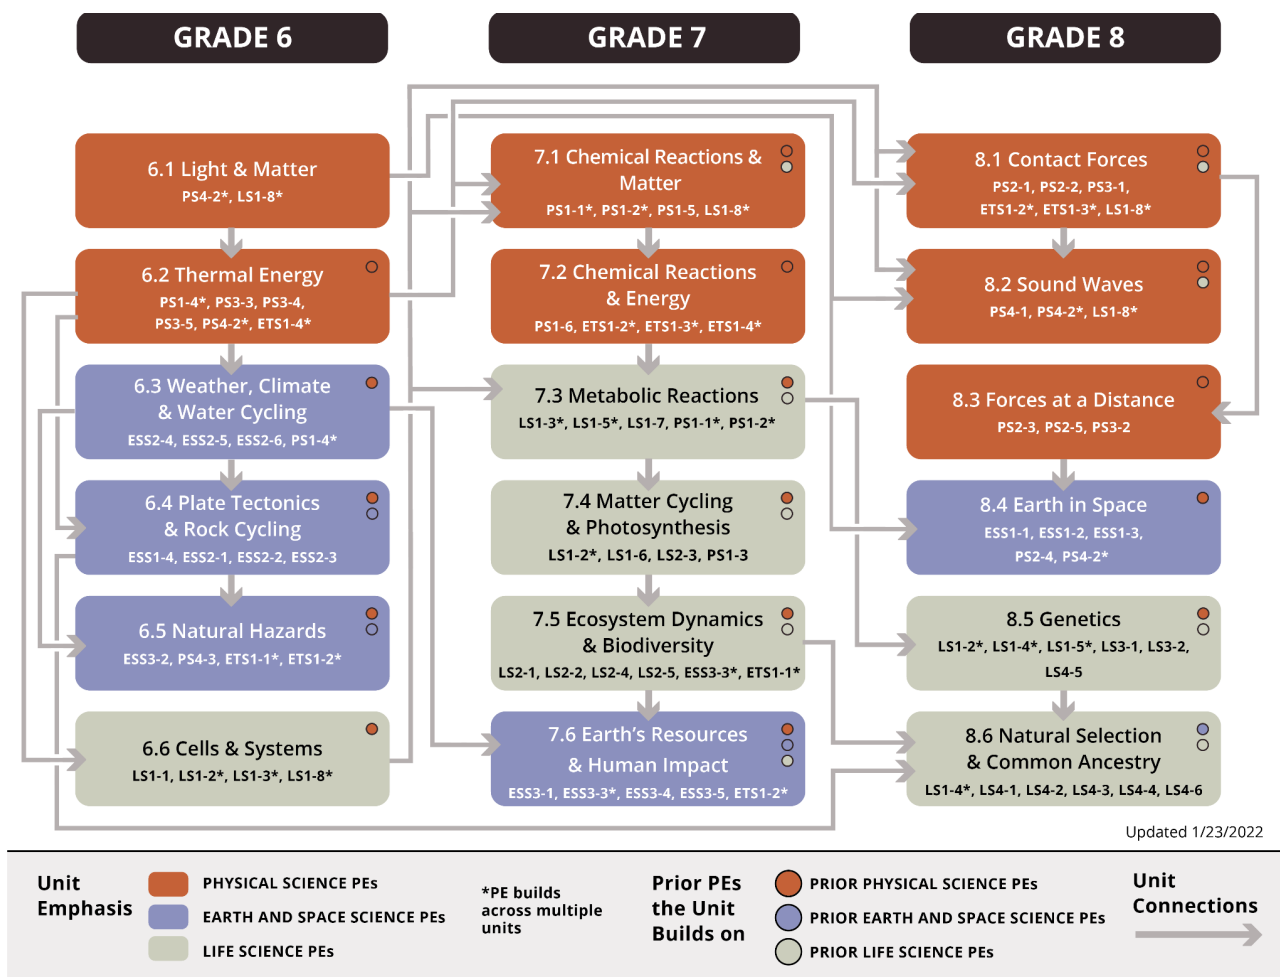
GRADE 6

6.1 Light & Matter
PS4-2*, LS1-8*

6.2 Thermal Energy
PS1-4*, PS3-3, PS3-4, PS3-5, PS4-2*, ETS1-4*

6.3 Weather, Climate & Water Cycling
ESS2-4, ESS2-5, ESS2-6, PS1-4*

6.4 Plate Tectonics & Rock Cycling
ESS1-4, ESS2-1, ESS2-2, ESS2-3

6.5 Natural Hazards
ESS3-2, PS4-3, ETS1-1*, ETS1-2*

6.6 Cells & Systems
LS1-1, LS1-2*, LS1-3*, LS1-8*

GRADE 7

7.1 Chemical Reactions & Matter
PS1-1*, PS1-2*, PS1-5, LS1-8*

7.2 Chemical Reactions & Energy
PS1-6, ETS1-2*, ETS1-3*, ETS1-4*

7.3 Metabolic Reactions
LS1-3*, LS1-5*, LS1-7, PS1-1*, PS1-2*

7.4 Matter Cycling & Photosynthesis
LS1-2*, LS1-6, LS2-3, PS1-3

7.5 Ecosystem Dynamics & Biodiversity
LS2-1, LS2-2, LS2-4, LS2-5, ESS3-3*, ETS1-1*

7.6 Earth's Resources & Human Impact
ESS3-1, ESS3-3*, ESS3-4, ESS3-5, ETS1-2*

GRADE 8

8.1 Contact Forces
PS2-1, PS2-2, PS3-1, ETS1-2*, ETS1-3*, LS1-8*

8.2 Sound Waves
PS4-1, PS4-2*, LS1-8*

8.3 Forces at a Distance
PS2-3, PS2-5, PS3-2

8.4 Earth in Space
ESS1-1, ESS1-2, ESS1-3, PS2-4, PS4-2*

8.5 Genetics
LS1-2*, LS1-4*, LS1-5*, LS3-1, LS3-2, LS4-5

8.6 Natural Selection & Common Ancestry
LS1-4*, LS4-1, LS4-2, LS4-3, LS4-4, LS4-6

Updated 1/23/2022

Unit Emphasis
PHYSICAL SCIENCE PEs
EARTH AND SPACE SCIENCE PEs
LIFE SCIENCE PEs

*PE builds across multiple units

Prior PEs the Unit Builds on
PRIOR PHYSICAL SCIENCE PEs
PRIOR EARTH AND SPACE SCIENCE PEs
PRIOR LIFE SCIENCE PEs

Unit Connections